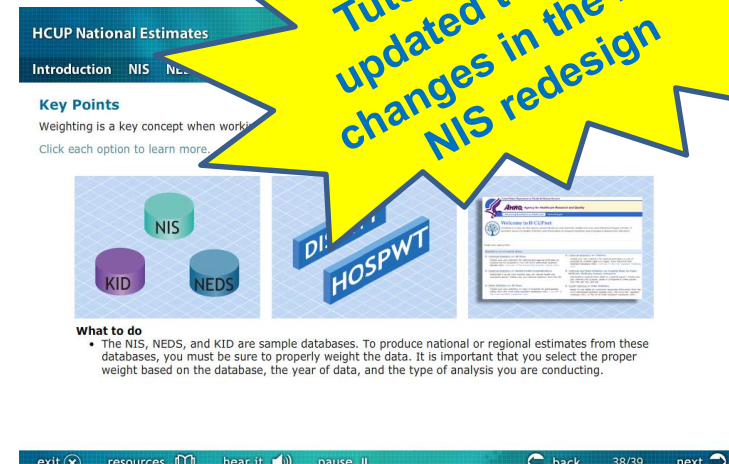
HCUP National Estimates

Introduction NIS NE

Tut updated changes in the NIS redesign

Key Points

Weighting is a key concept when worki

Click each option to learn more.

NIS

KID

NEDS

DIS

HOSPWT

Welcome to H-CUPnet

What to do

• The NIS, NEDS, and KID are sample databases. To produce national or regional estimates from these databases, you must be sure to properly weight the data. It is important that you select the proper weight based on the database, the year of data, and the type of analysis you are conducting.

exit resources hear it pause back 38/39 next